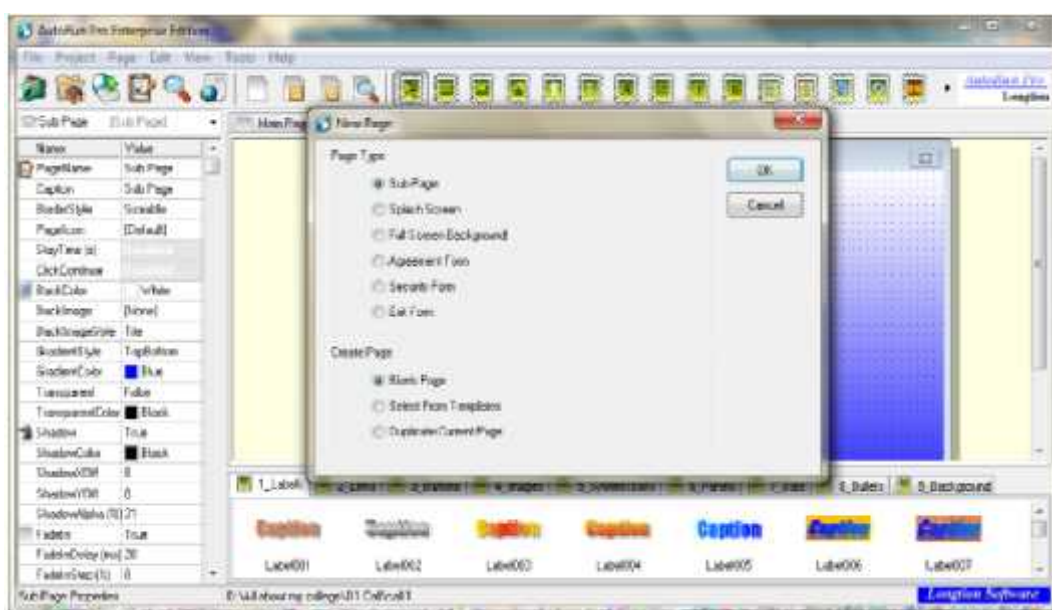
AutoRun Pro Enterprise Edition

File Project Page Edit View Tools Help

AutoRun Pro
Longtion

Sub Page [Sub Page]

Main Page

New Page

Page Type

Sub Page
Splash Screen
Full Screen Background
Agreement Form
Security Form
Exit Form

Create Page

Blank Page
Select From Templates
Duplicate Current Page

OK
Cancel

| Name | Value |
|---|---|
| PageName | Sub Page |
| Caption | Sub Page |
| BorderStyle | Sizeable |
| PageIcon | (Default) |
| StayTime (s) | |
| ClickContinue | |
| BackColor | White |
| BackImage | (None) |
| BackImageStyle | Tile |
| GradientStyle | TopBottom |
| GradientColor | Blue |
| Transparent | False |
| TransparentColor | Black |
| Shadow | True |
| ShadowColor | Black |
| ShadowXOff | 8 |
| ShadowYOff | 8 |
| ShadowAlpha (%) | 21 |
| FadeIn | True |
| FadeInDelay (ms) | 20 |
| FadeInStep (%) | 8 |

1_Labels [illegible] 6_Buttons 8_Background

Caption Caption Caption Caption Caption Caption Caption

Label001 Label002 Label003 Label004 Label005 Label006 Label007

Sub Page Properties

E:\All about my college\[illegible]

Longtion Software